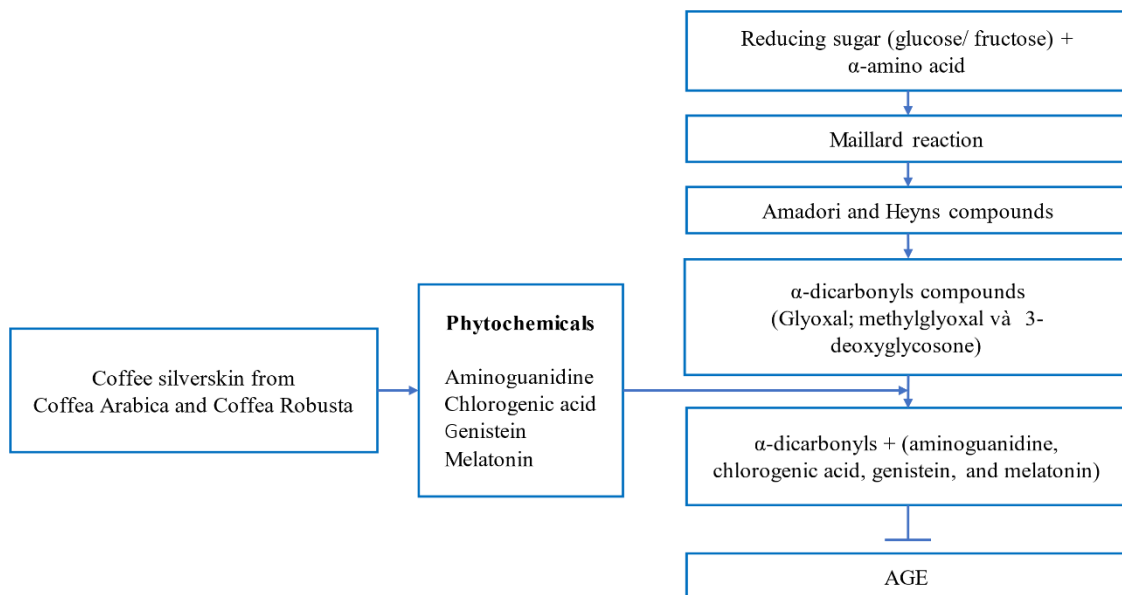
Reducing sugar (glucose/ fructose) + α-amino acid

Maillard reaction

Amadori and Heyns compounds

α-dicarbonyls compounds (Glyoxal; methylglyoxal và 3-deoxyglycosone)

Coffee silverskin from Coffea Arabica and Coffea Robusta

**Phytochemicals**

Aminoguanidine
Chlorogenic acid
Genistein
Melatonin

α-dicarbonyls + (aminoguanidine, chlorogenic acid, genistein, and melatonin)

AGE